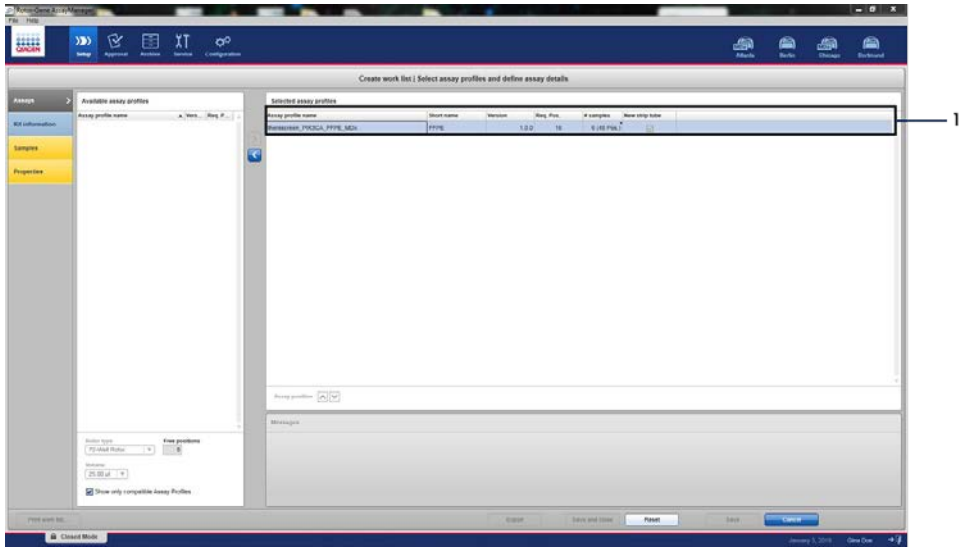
Rotor-Gene AssayManager
File Help
QIAGEN
Setup Approval Archive Service Configuration
Atlanta Berlin Chicago Dortmund
Create work list | Select assay profiles and define assay details
Assays
Kit information
Samples
Properties
Available assay profiles
Assay profile name Vers... Req. P...
Selected assay profiles
| Assay profile name | Short name | Version | Req. Pos. | # samples | New strip tube |
|---|---|---|---|---|---|
| therascreen_PIK3CA_FFPE_M2x | FFPE | 1.0.0 | 16 | 6 (48 Pos.) | |
Assay position
Messages
Rotor type
72-Well Rotor
Free positions
8
Volume
25.00 µl
Show only compatible Assay Profiles
Print work list...
Export
Save and close
Reset
Save
Cancel
Closed Mode
January 3, 2018 Gina Doe
1